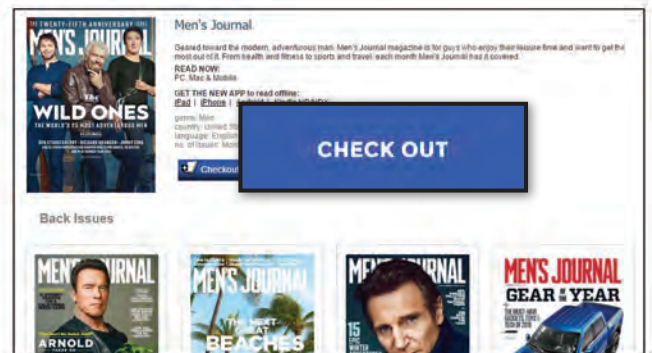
THE TWENTY-FIFTH ANNIVERSARY ISSUE
MEN'S JOURNAL
THE WILD ONES
THE WORLD'S 25 MOST ADVENTUROUS MEN

Men's Journal

Geared toward the modern, adventurous man, Men's Journal magazine is for guys who enjoy their leisure time and want to get the most out of it. From health and fitness to sports and travel, each month Men's Journal has it covered.

READ NOW:
PC, Mac & Mobile

GET THE NEW APP to read offline:
iPad | iPhone | Android | Kindle HD/HDX

genre: Men
country: United St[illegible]
language: English
no. of issues: Mon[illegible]

Checkout

CHECK OUT

Back Issues

MEN'S JOURNAL
ARNOLD

MEN'S JOURNAL
THE NEXT GREAT BEACHES

MEN'S JOURNAL
15
WINTER

MEN'S JOURNAL
GEAR OF THE YEAR